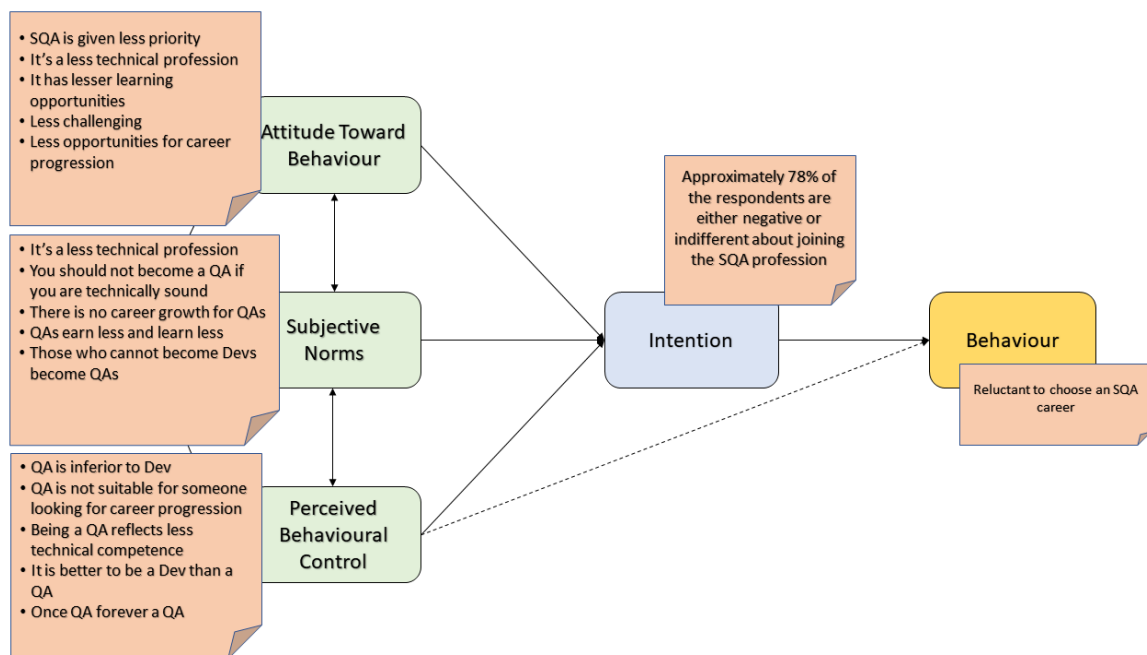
• SQA is given less priority
• It's a less technical profession
• It has lesser learning opportunities
• Less challenging
• Less opportunities for career progression

Attitude Toward Behaviour

• It's a less technical profession
• You should not become a QA if you are technically sound
• There is no career growth for QAs
• QAs earn less and learn less
• Those who cannot become Devs become QAs

Subjective Norms

• QA is inferior to Dev
• QA is not suitable for someone looking for career progression
• Being a QA reflects less technical competence
• It is better to be a Dev than a QA
• Once QA forever a QA

Perceived Behavioural Control

Approximately 78% of the respondents are either negative or indifferent about joining the SQA profession

Intention

Behaviour

Reluctant to choose an SQA career